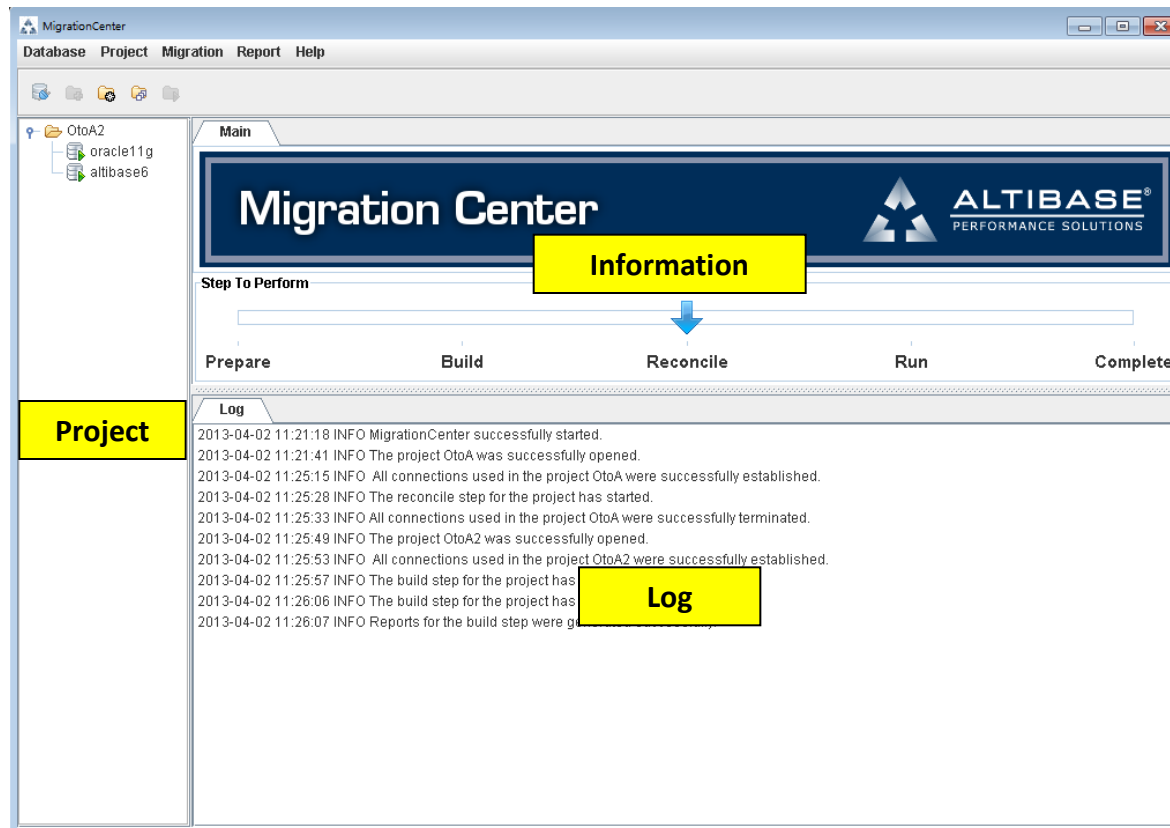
MigrationCenter

Database Project Migration Report Help

OtoA2
oracle11g
altibase6

Main

Migration Center

ALTIBASE®
PERFORMANCE SOLUTIONS

Information

Step To Perform

Prepare Build Reconcile Run Complete

Project

Log

2013-04-02 11:21:18 INFO MigrationCenter successfully started.
2013-04-02 11:21:41 INFO The project OtoA was successfully opened.
2013-04-02 11:25:15 INFO All connections used in the project OtoA were successfully established.
2013-04-02 11:25:28 INFO The reconcile step for the project has started.
2013-04-02 11:25:33 INFO All connections used in the project OtoA were successfully terminated.
2013-04-02 11:25:49 INFO The project OtoA2 was successfully opened.
2013-04-02 11:25:53 INFO All connections used in the project OtoA2 were successfully established.
2013-04-02 11:25:57 INFO The build step for the project has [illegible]
2013-04-02 11:26:06 INFO The build step for the project has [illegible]
2013-04-02 11:26:07 INFO Reports for the build step were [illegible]

Log